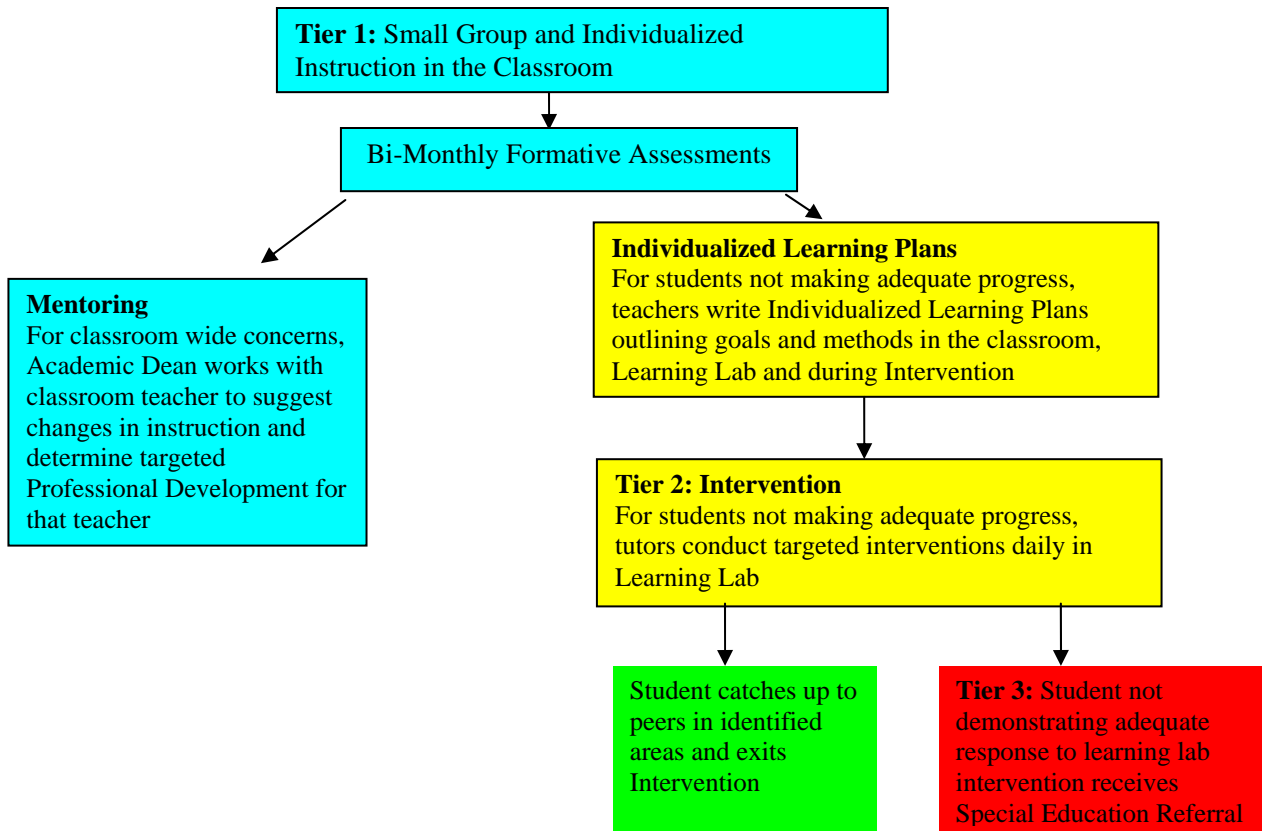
**Tier 1:** Small Group and Individualized Instruction in the Classroom

Bi-Monthly Formative Assessments

**Mentoring**
For classroom wide concerns, Academic Dean works with classroom teacher to suggest changes in instruction and determine targeted Professional Development for that teacher

**Individualized Learning Plans**
For students not making adequate progress, teachers write Individualized Learning Plans outlining goals and methods in the classroom, Learning Lab and during Intervention

**Tier 2: Intervention**
For students not making adequate progress, tutors conduct targeted interventions daily in Learning Lab

Student catches up to peers in identified areas and exits Intervention

**Tier 3:** Student not demonstrating adequate response to learning lab intervention receives Special Education Referral